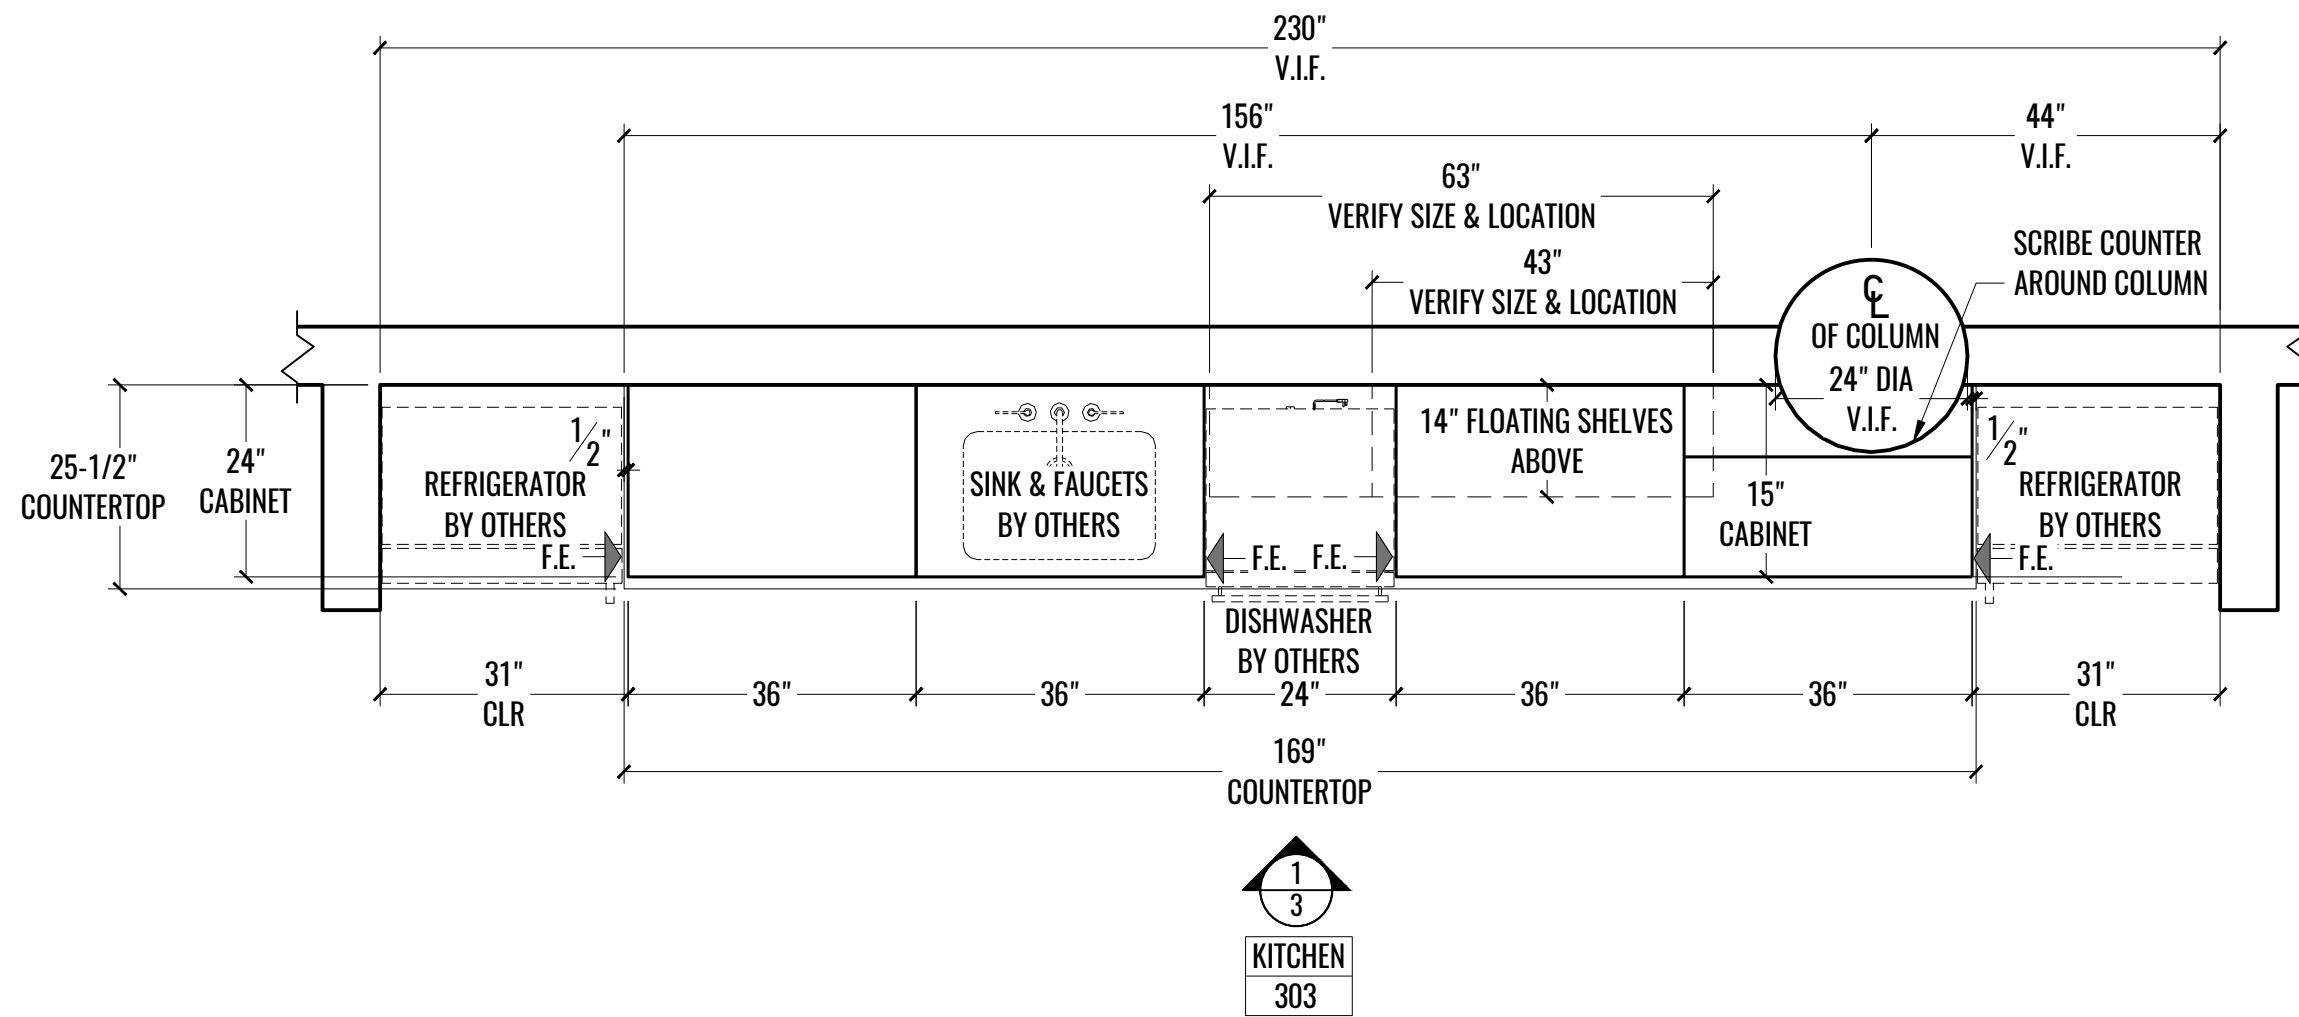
230"
V.I.F.

156"
V.I.F.

44"
V.I.F.

63"
VERIFY SIZE & LOCATION

43"
VERIFY SIZE & LOCATION

SCRIBE COUNTER AROUND COLUMN

CL
OF COLUMN
24" DIA
V.I.F.

25-1/2"
COUNTERTOP

24"
CABINET

$\frac{1}{2}$"

REFRIGERATOR
BY OTHERS

F.E.

SINK & FAUCETS
BY OTHERS

F.E. F.E.

14" FLOATING SHELVES
ABOVE

15"
CABINET

$\frac{1}{2}$"

REFRIGERATOR
BY OTHERS

F.E.

DISHWASHER
BY OTHERS

31"
CLR

36"

36"

24"

36"

36"

31"
CLR

169"
COUNTERTOP

1
3

KITCHEN
303